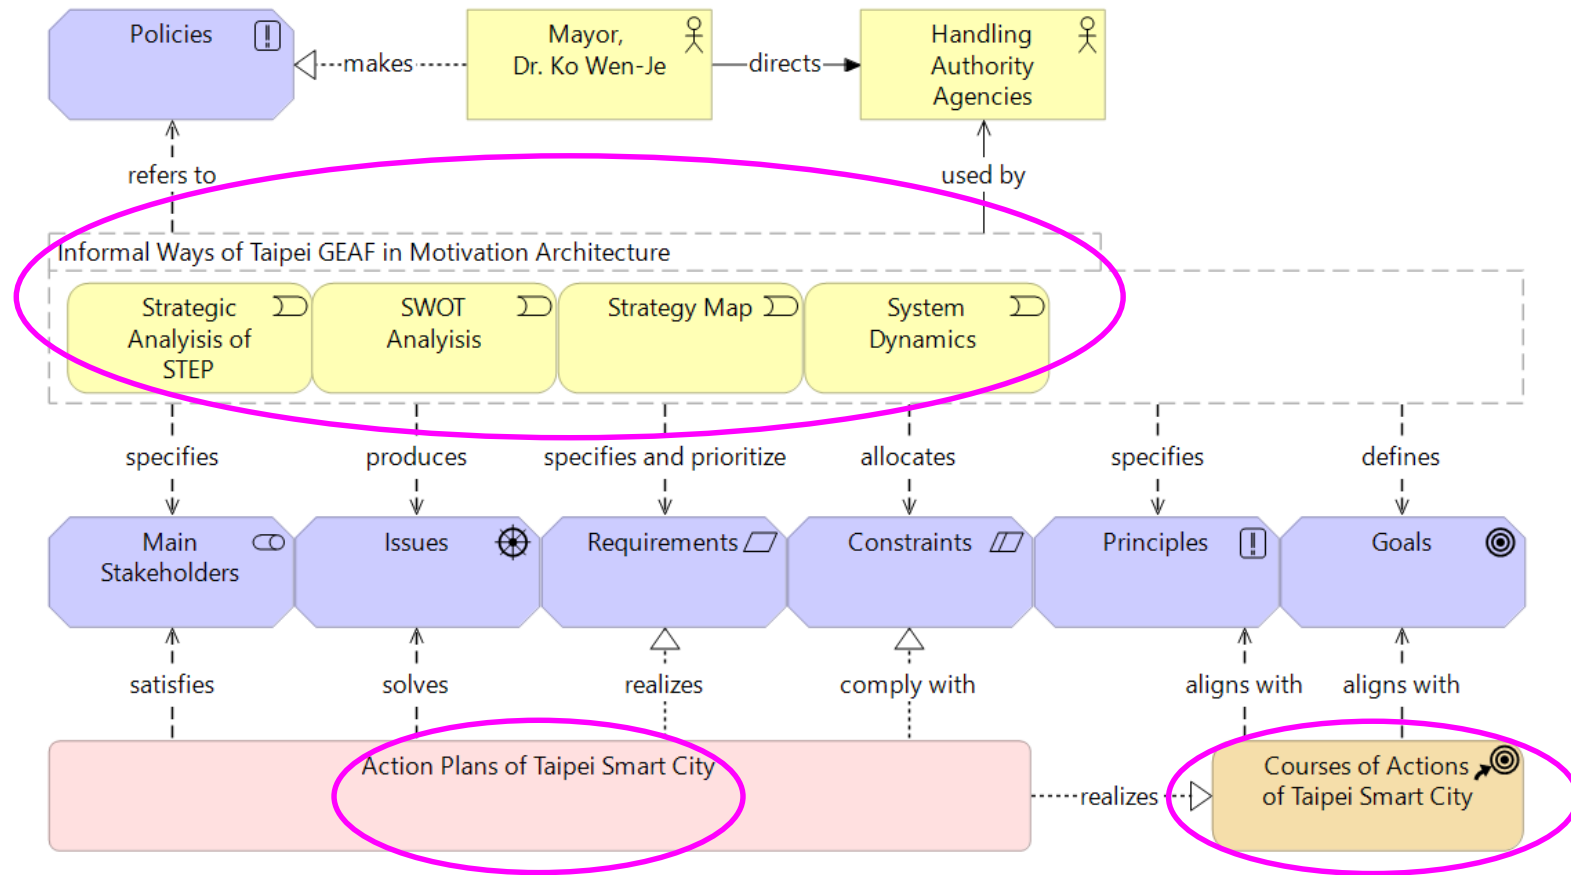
Policies

makes

Mayor, Dr. Ko Wen-Je

directs

Handling Authority Agencies

refers to

used by

Informal Ways of Taipei GEAF in Motivation Architecture

Strategic Analyisis of STEP

SWOT Analyisis

Strategy Map

System Dynamics

specifies

produces

specifies and prioritize

allocates

specifies

defines

Main Stakeholders

Issues

Requirements

Constraints

Principles

Goals

satisfies

solves

realizes

comply with

aligns with

aligns with

Action Plans of Taipei Smart City

realizes

Courses of Actions of Taipei Smart City